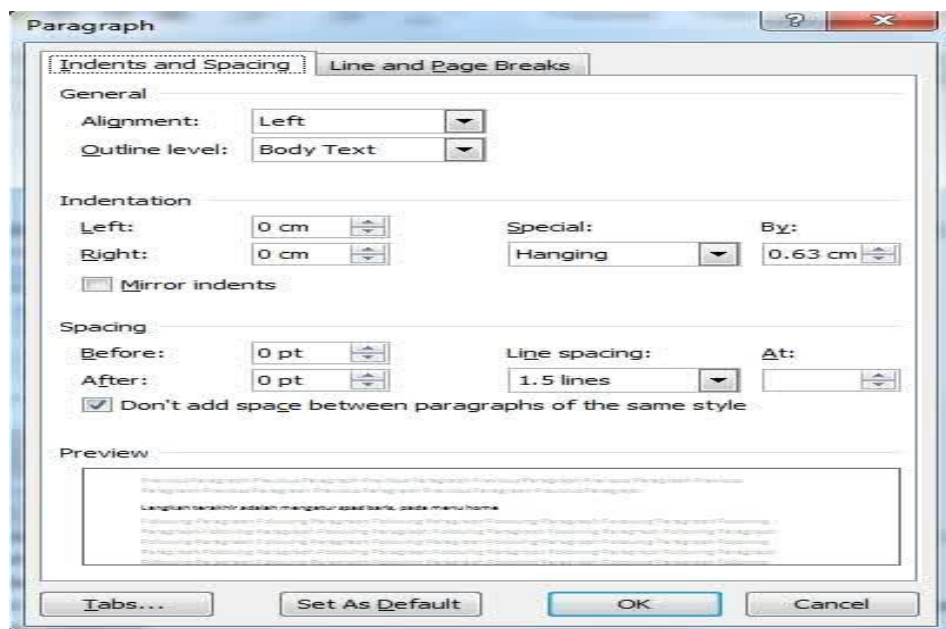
Paragraph

Indents and Spacing | Line and Page Breaks

General

Alignment: Left

Outline level: Body Text

Indentation

Left: 0 cm

Right: 0 cm

Special: Hanging

By: 0.63 cm

Mirror indents

Spacing

Before: 0 pt

After: 0 pt

Line spacing: 1.5 lines

At:

Don't add space between paragraphs of the same style

Preview

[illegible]

Langkah terakhir adalah mengatur spasi baris, pada menu home

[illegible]

Tabs...

Set As Default

OK

Cancel